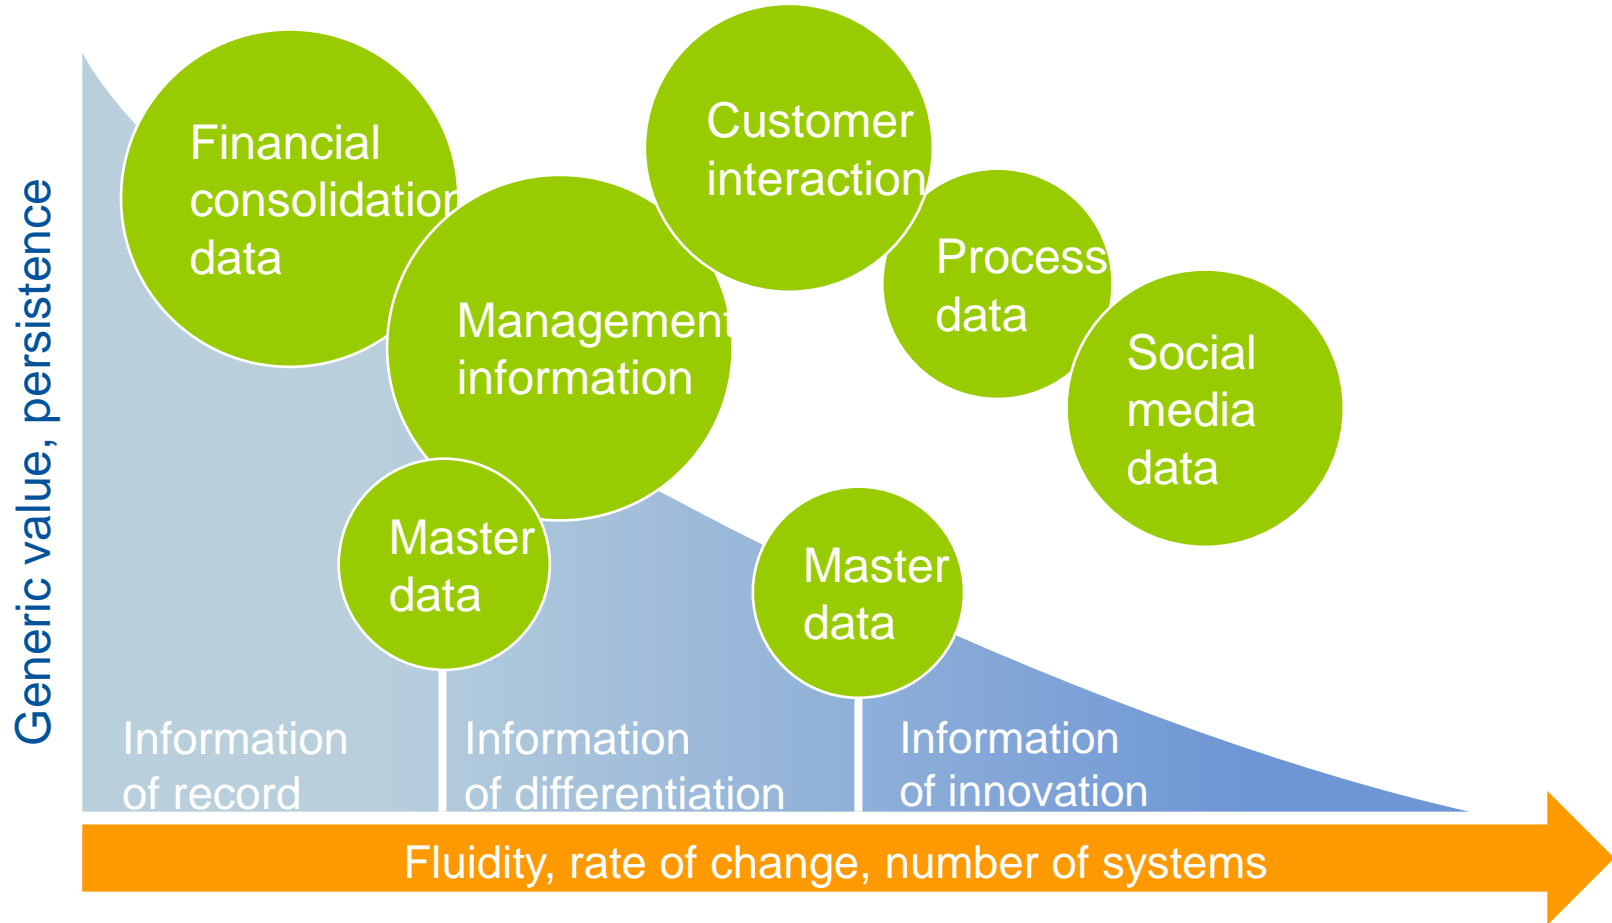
Generic value, persistence

Financial consolidation data

Customer interaction

Management information

Process data

Social media data

Master data

Master data

Information of record

Information of differentiation

Information of innovation

Fluidity, rate of change, number of systems